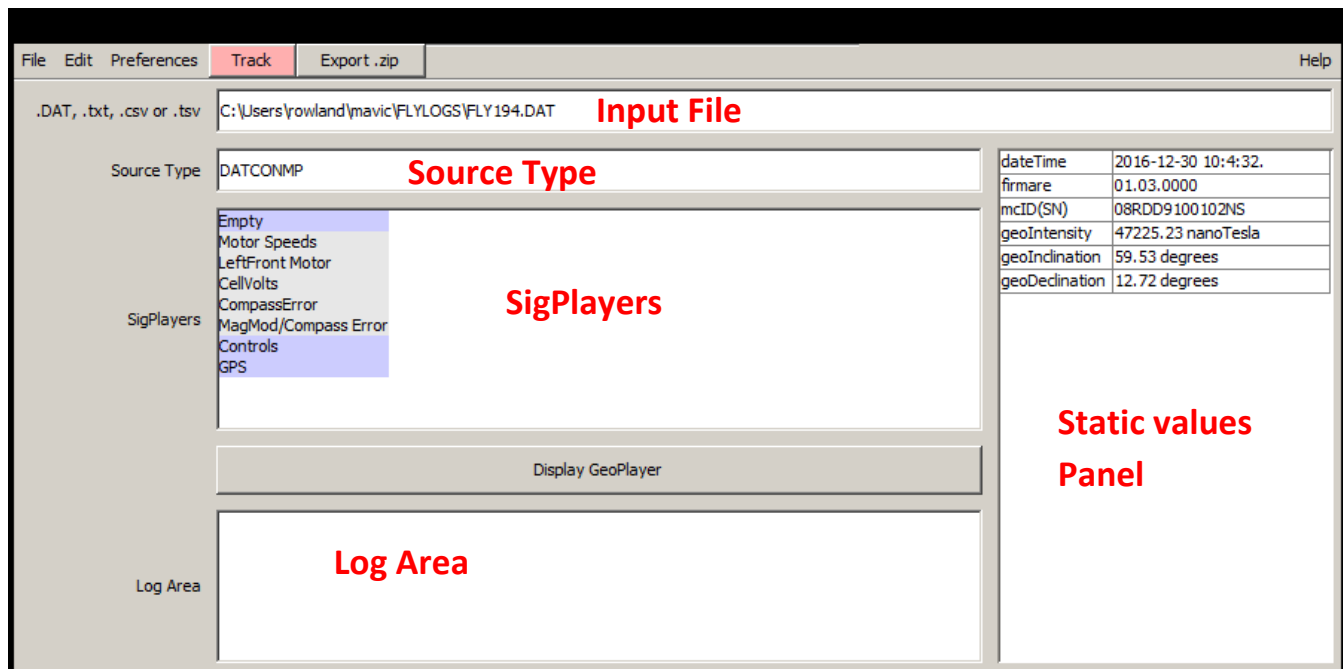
File Edit Preferences Track Export .zip Help

.DAT, .txt, .csv or .tsv C:\Users\rowland\mavic\FLYLOGS\FLY194.DAT Input File

Source Type DATCONMP Source Type

| dateTime | 2016-12-30 10:4:32. |
|---|---|
| firmare | 01.03.0000 |
| mcID(SN) | 08RDD9100102NS |
| geoIntensity | 47225.23 nanoTesla |
| geoInclination | 59.53 degrees |
| geoDeclination | 12.72 degrees |

SigPlayers

Empty
Motor Speeds
LeftFront Motor
CellVolts
CompassError
MagMod/Compass Error
Controls
GPS

SigPlayers

Static values Panel

Display GeoPlayer

Log Area

Log Area